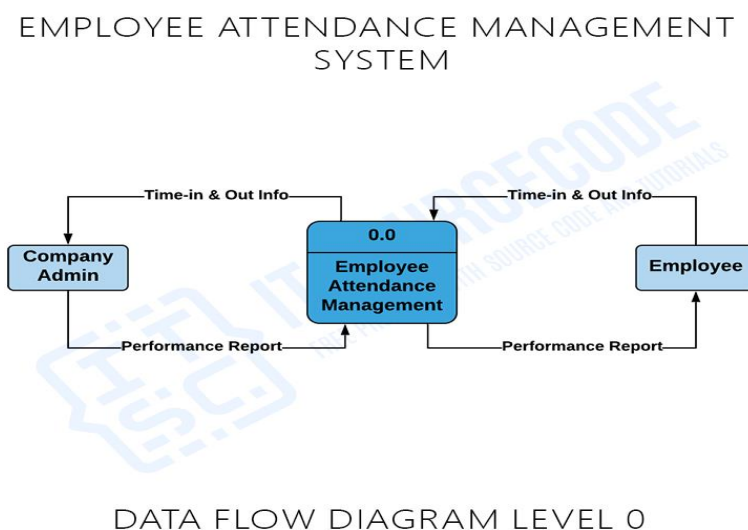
EMPLOYEE ATTENDANCE MANAGEMENT SYSTEM

Time-in & Out Info

Company Admin

Performance Report

0.0

Employee Attendance Management

Time-in & Out Info

Employee

Performance Report

ITSOURCECODE
FREE PROJECTS WITH SOURCE CODE AND TUTORIALS

DATA FLOW DIAGRAM LEVEL 0